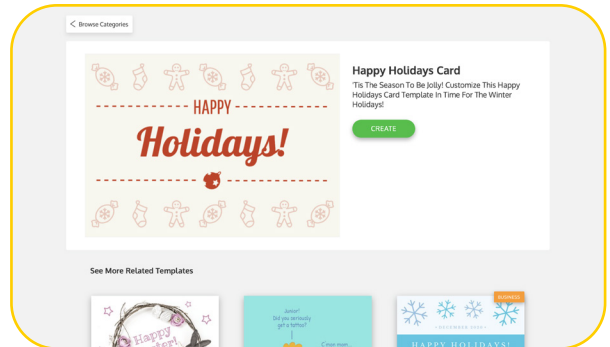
Browse Categories

HAPPY
Holidays!

Happy Holidays Card
'Tis The Season To Be Jolly! Customize This Happy Holidays Card Template In Time For The Winter Holidays!

CREATE

See More Related Templates

Happy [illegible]

Junior!
Did you seriously get a tattoo?
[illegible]

BUSINESS
DECEMBER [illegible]
HAPPY HOLIDAYS